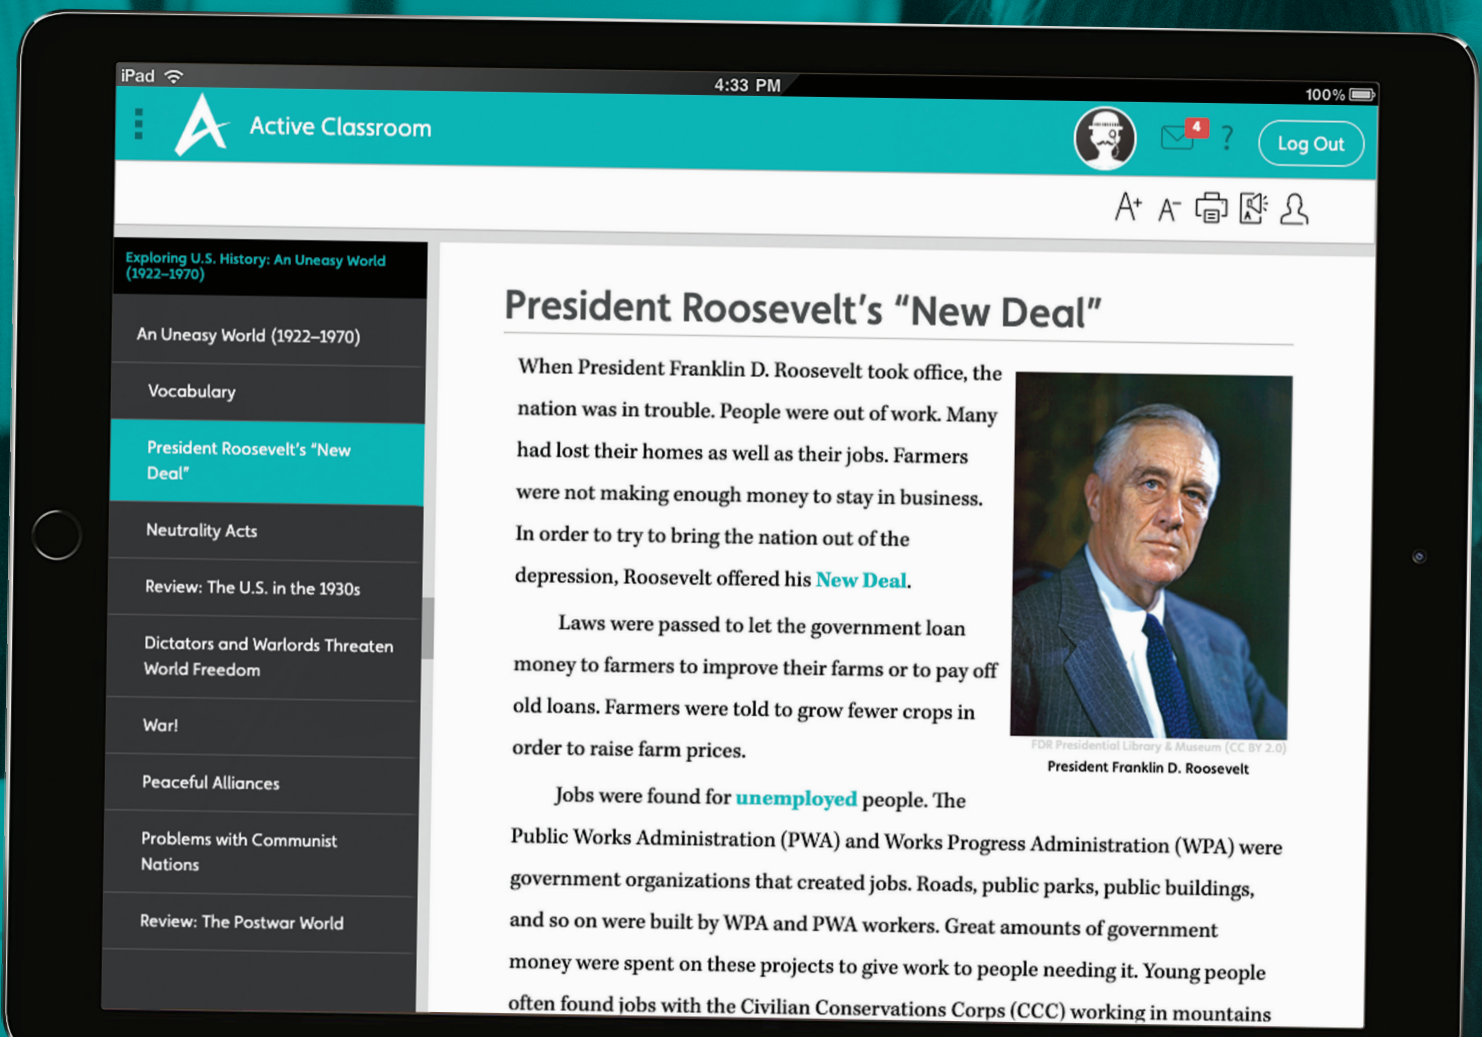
iPad 4:33 PM 100%

Active Classroom

4 ? Log Out

A+ A−

Exploring U.S. History: An Uneasy World (1922–1970)

An Uneasy World (1922–1970)

Vocabulary

President Roosevelt's "New Deal"

Neutrality Acts

Review: The U.S. in the 1930s

Dictators and Warlords Threaten World Freedom

War!

Peaceful Alliances

Problems with Communist Nations

Review: The Postwar World

President Roosevelt's "New Deal"

When President Franklin D. Roosevelt took office, the nation was in trouble. People were out of work. Many had lost their homes as well as their jobs. Farmers were not making enough money to stay in business. In order to try to bring the nation out of the depression, Roosevelt offered his New Deal.

Laws were passed to let the government loan money to farmers to improve their farms or to pay off old loans. Farmers were told to grow fewer crops in order to raise farm prices.

FDR Presidential Library & Museum (CC BY 2.0)

President Franklin D. Roosevelt

Jobs were found for unemployed people. The Public Works Administration (PWA) and Works Progress Administration (WPA) were government organizations that created jobs. Roads, public parks, public buildings, and so on were built by WPA and PWA workers. Great amounts of government money were spent on these projects to give work to people needing it. Young people often found jobs with the Civilian Conservations Corps (CCC) working in mountains